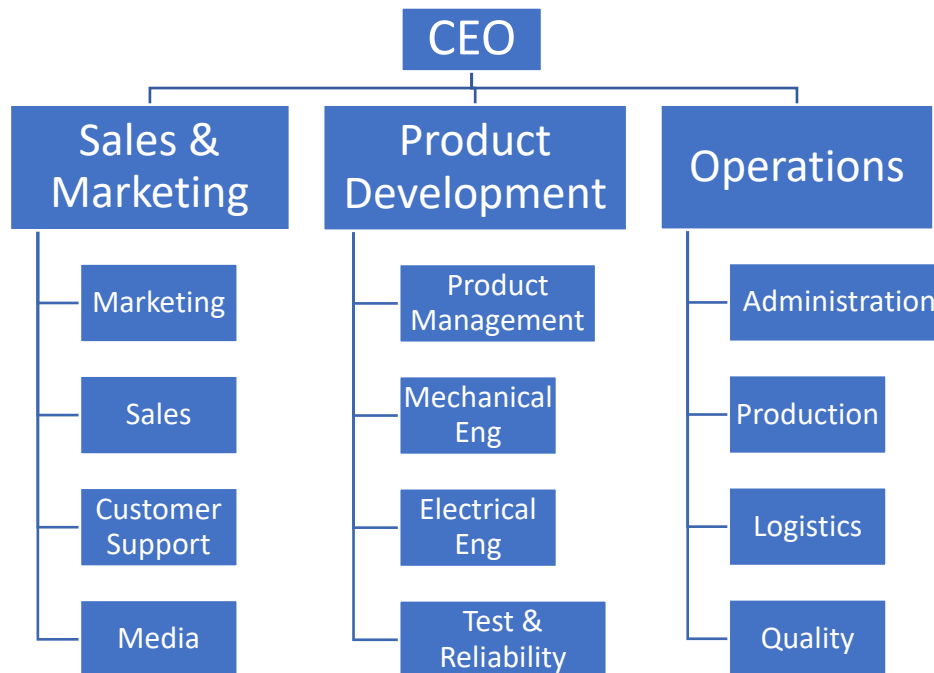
CEO

Sales & Marketing

Marketing

Sales

Customer Support

Media

Product Development

Product Management

Mechanical Eng

Electrical Eng

Test & Reliability

Operations

Administration

Production

Logistics

Quality